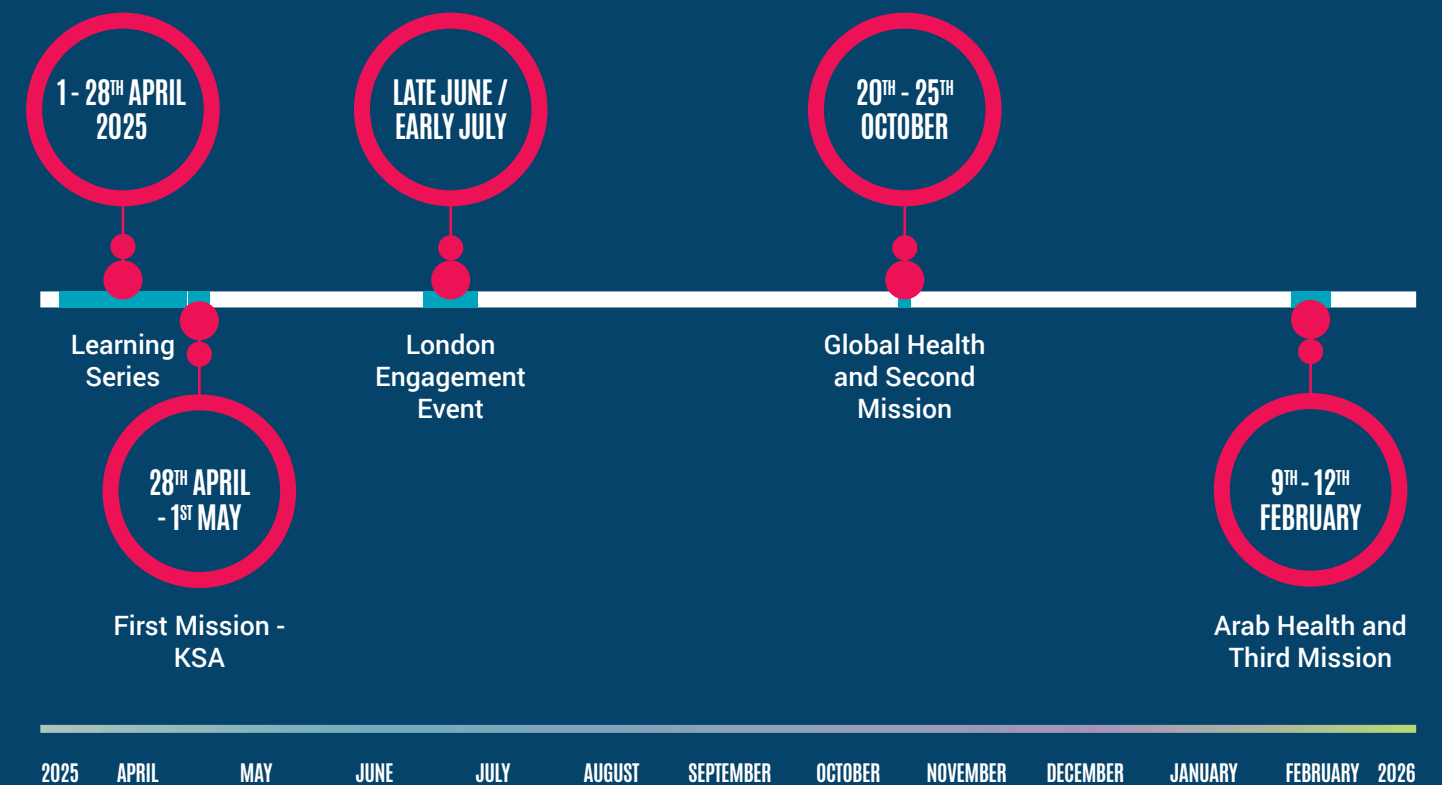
1 - 28$^{TH}$ APRIL 2025

LATE JUNE / EARLY JULY

20$^{TH}$ - 25$^{TH}$ OCTOBER

Learning Series

London Engagement Event

Global Health and Second Mission

28$^{TH}$ APRIL - 1$^{ST}$ MAY

First Mission - KSA

9$^{TH}$ - 12$^{TH}$ FEBRUARY

Arab Health and Third Mission

2025 APRIL MAY JUNE JULY AUGUST SEPTEMBER OCTOBER NOVEMBER DECEMBER JANUARY FEBRUARY 2026